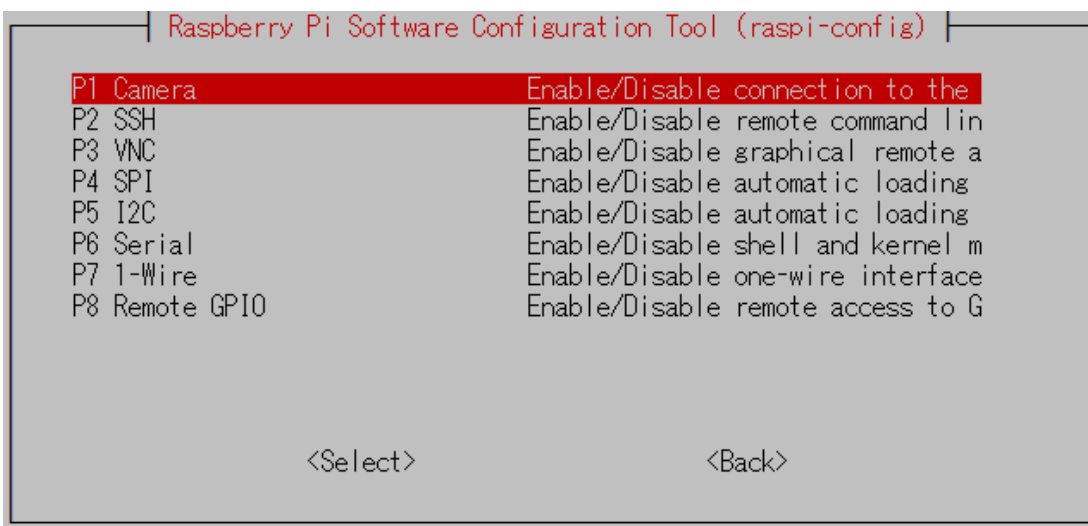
Raspberry Pi Software Configuration Tool (raspi-config)

| | |
|---|---|
| P1 Camera | Enable/Disable connection to the |
| P2 SSH | Enable/Disable remote command lin |
| P3 VNC | Enable/Disable graphical remote a |
| P4 SPI | Enable/Disable automatic loading |
| P5 I2C | Enable/Disable automatic loading |
| P6 Serial | Enable/Disable shell and kernel m |
| P7 1-Wire | Enable/Disable one-wire interface |
| P8 Remote GPIO | Enable/Disable remote access to G |

<Select> <Back>